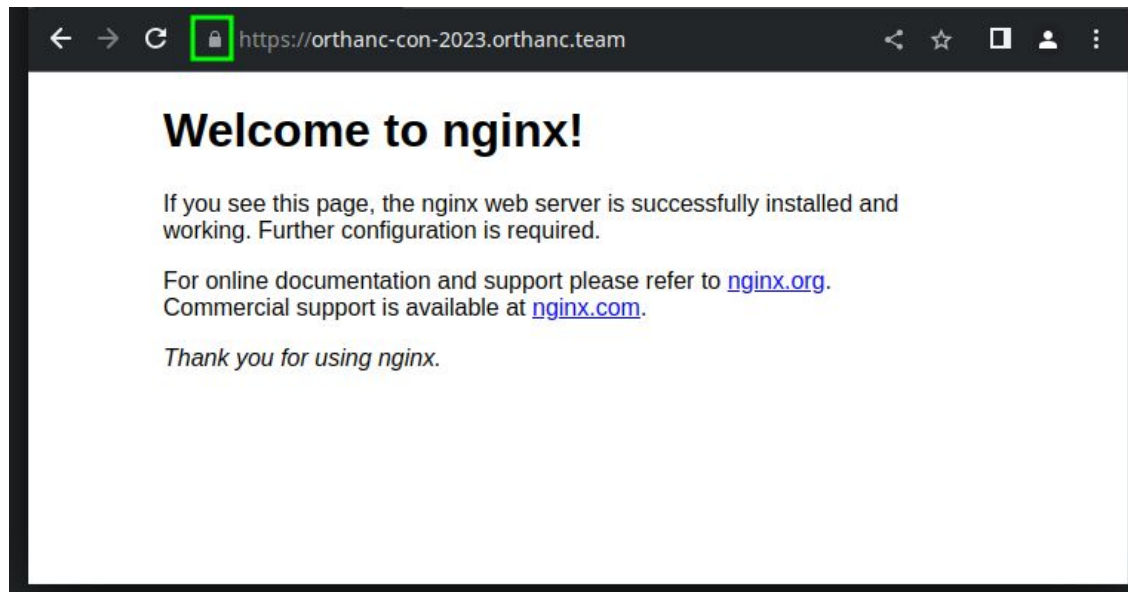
https://orthanc-con-2023.orthanc.team

# Welcome to nginx!

If you see this page, the nginx web server is successfully installed and working. Further configuration is required.

For online documentation and support please refer to nginx.org. Commercial support is available at nginx.com.

*Thank you for using nginx.*